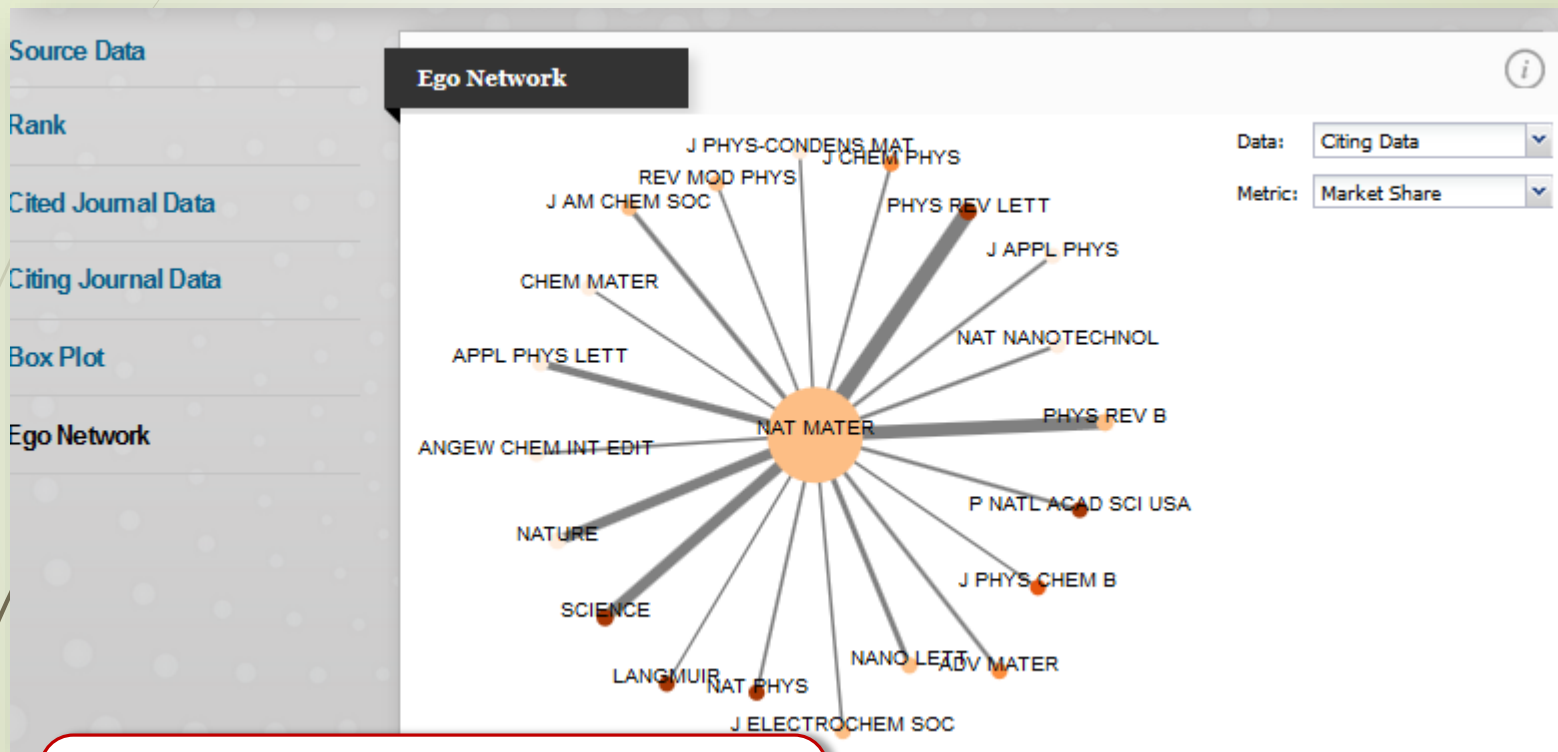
Source Data
Rank
Cited Journal Data
Citing Journal Data
Box Plot
Ego Network

Ego Network

Data: Citing Data
Metric: Market Share

J PHYS-CONDENS MAT
J CHEM PHYS
REV MOD PHYS
J AM CHEM SOC
PHYS REV LETT
J APPL PHYS
CHEM MATER
NAT NANOTECHNOL
APPL PHYS LETT
PHYS REV B
NAT MATER
ANGEW CHEM INT EDIT
P NATL ACAD SCI USA
NATURE
J PHYS CHEM B
SCIENCE
NANO LETT
ADV MATER
LANGMUIR
NAT PHYS
J ELECTROCHEM SOC